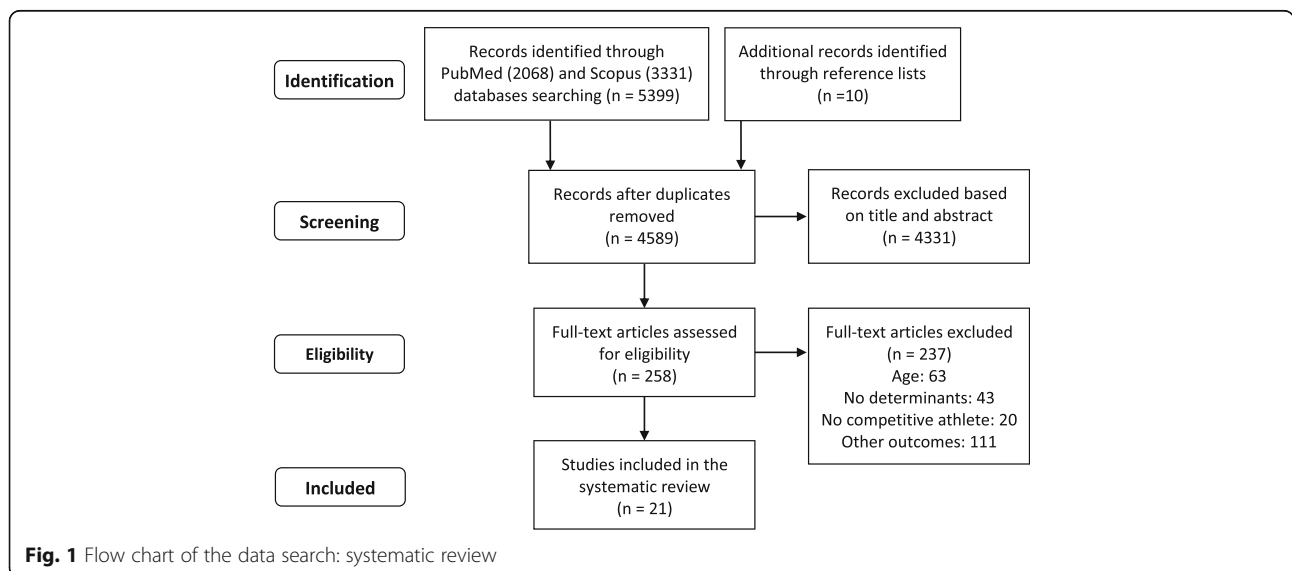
Identification

Records identified through PubMed (2068) and Scopus (3331) databases searching (n = 5399)

Additional records identified through reference lists (n =10)

Screening

Records after duplicates removed (n = 4589)

Records excluded based on title and abstract (n = 4331)

Eligibility

Full-text articles assessed for eligibility (n = 258)

Full-text articles excluded (n = 237)
Age: 63
No determinants: 43
No competitive athlete: 20
Other outcomes: 111

Included

Studies included in the systematic review (n = 21)

Fig. 1 Flow chart of the data search: systematic review